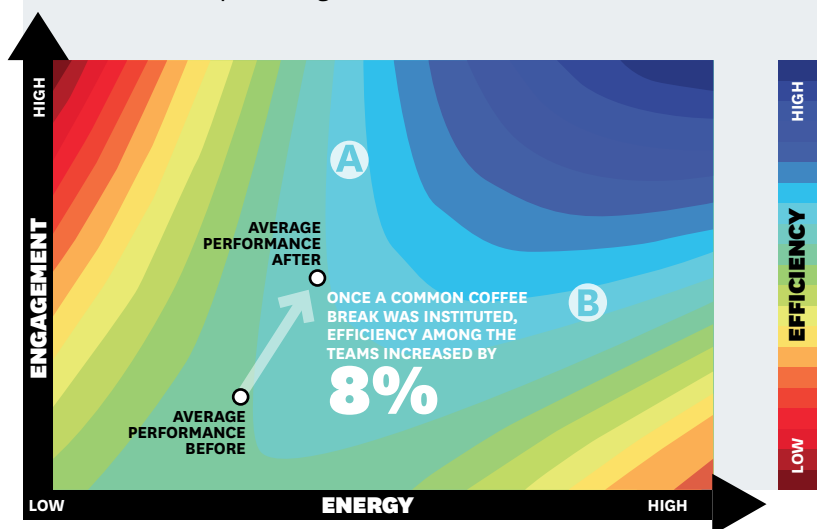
HIGH

ENGAGEMENT

A

AVERAGE PERFORMANCE AFTER

ONCE A COMMON COFFEE BREAK WAS INSTITUTED, EFFICIENCY AMONG THE TEAMS INCREASED BY

8%

B

AVERAGE PERFORMANCE BEFORE

LOW

ENERGY

HIGH

HIGH

EFFICIENCY

LOW